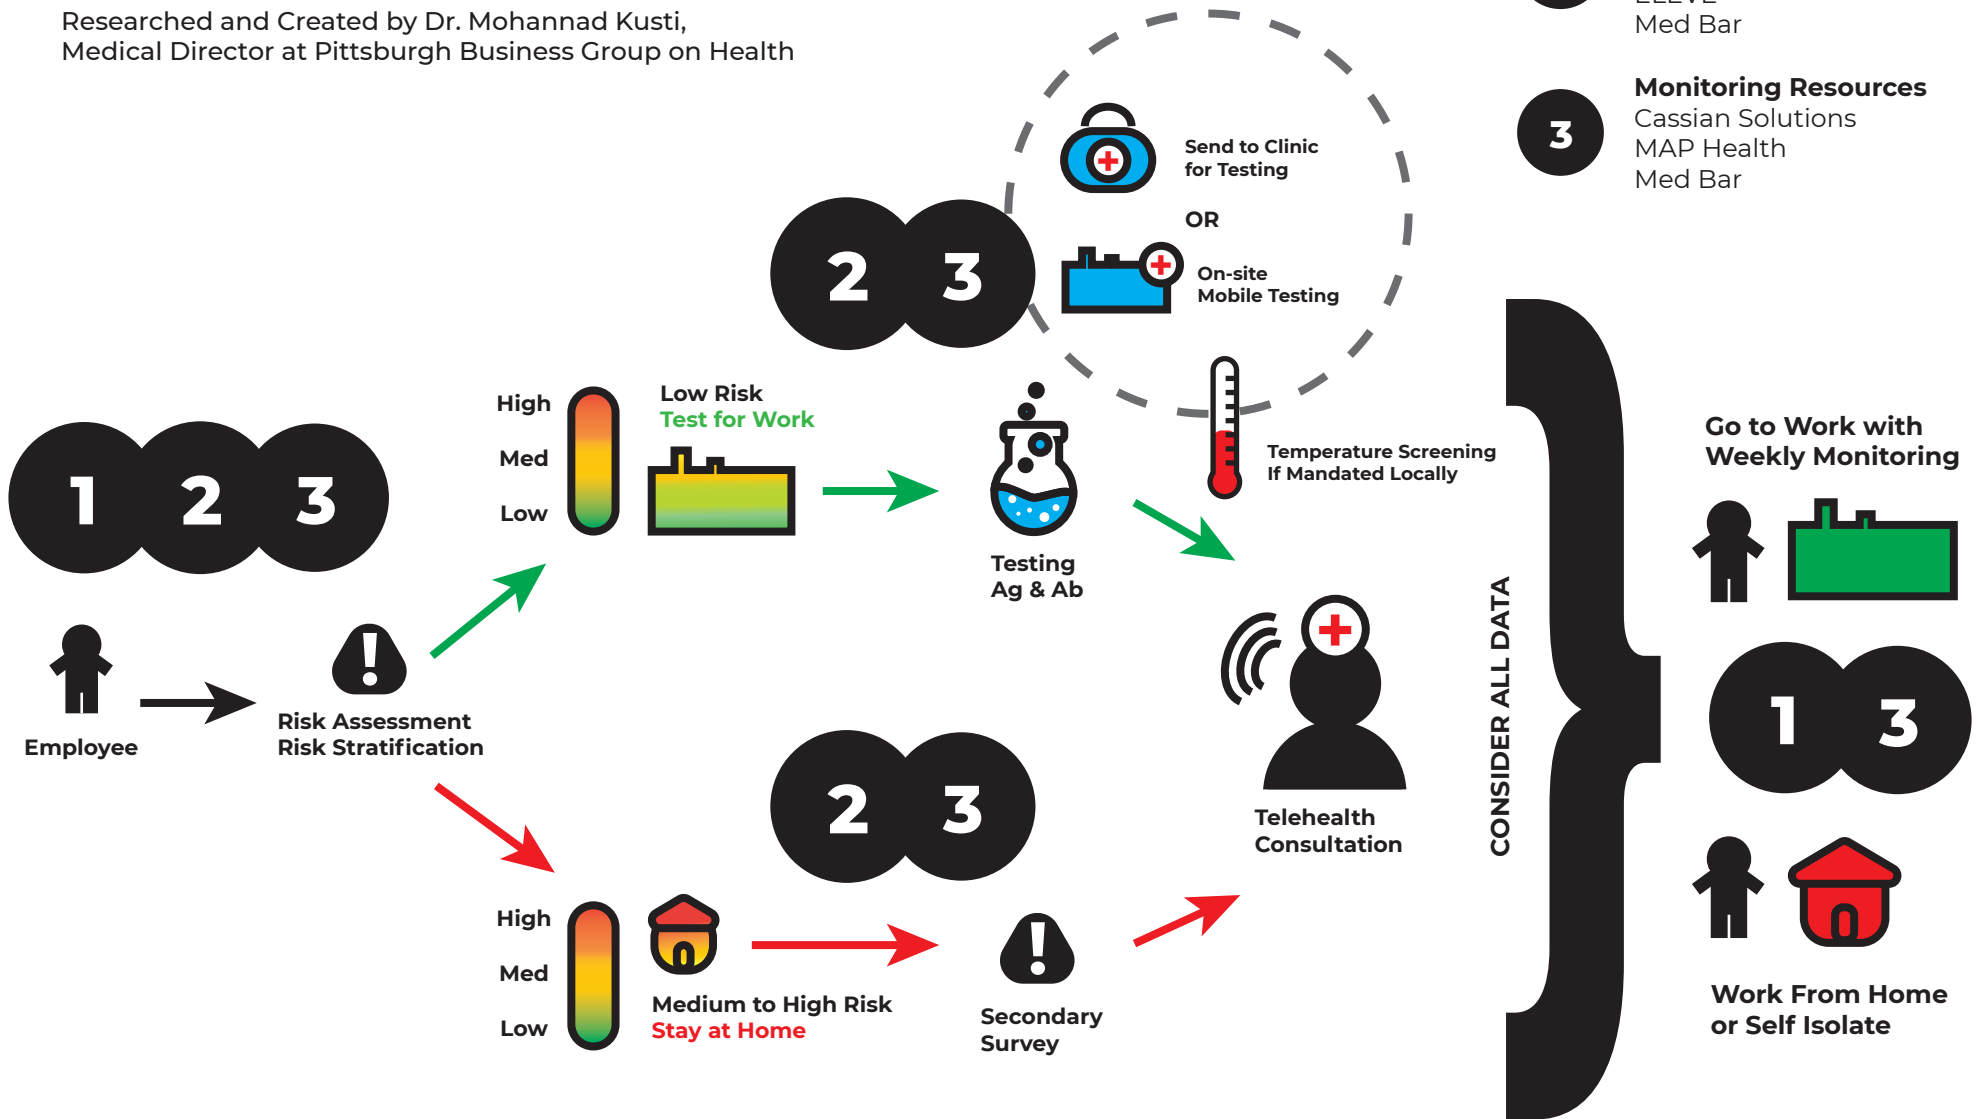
Researched and Created by Dr. Mohannad Kusti,
Medical Director at Pittsburgh Business Group on Health

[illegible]
Med Bar

3 Monitoring Resources
Cassian Solutions
MAP Health
Med Bar

2 3

Send to Clinic for Testing

OR

On-site Mobile Testing

1 2 3

High
Med
Low

Low Risk
Test for Work

Testing Ag & Ab

Temperature Screening If Mandated Locally

Employee

Risk Assessment Risk Stratification

Telehealth Consultation

CONSIDER ALL DATA

Go to Work with Weekly Monitoring

1 3

2 3

High
Med
Low

Medium to High Risk
Stay at Home

Secondary Survey

Work From Home or Self Isolate